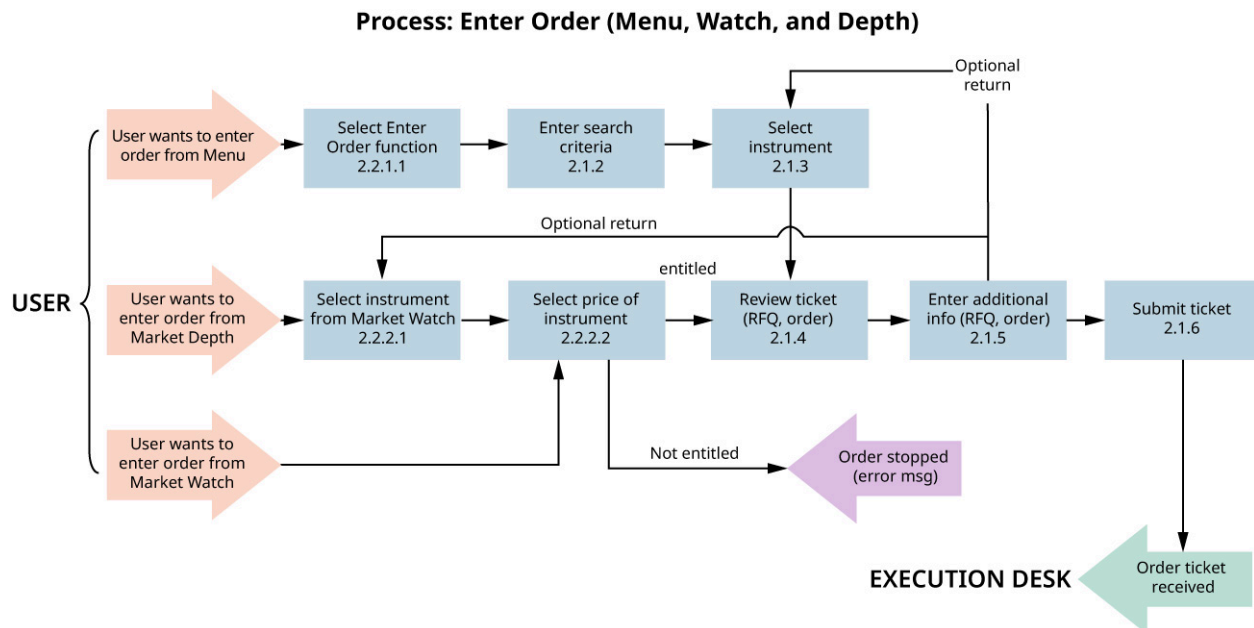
Process: Enter Order (Menu, Watch, and Depth)

Optional return

User wants to enter order from Menu

Select Enter Order function 2.2.1.1

Enter search criteria 2.1.2

Select instrument 2.1.3

Optional return

entitled

USER

User wants to enter order from Market Depth

Select instrument from Market Watch 2.2.2.1

Select price of instrument 2.2.2.2

Review ticket (RFQ, order) 2.1.4

Enter additional info (RFQ, order) 2.1.5

Submit ticket 2.1.6

User wants to enter order from Market Watch

Not entitled

Order stopped (error msg)

EXECUTION DESK

Order ticket received